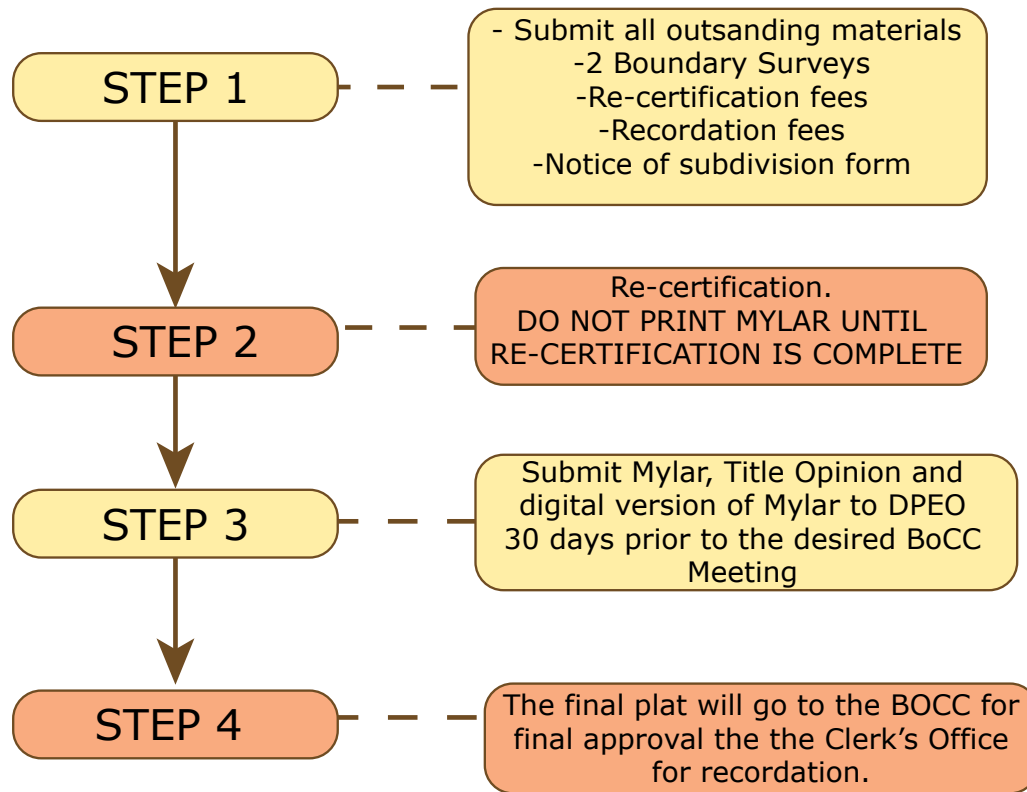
STEP 1

- Submit all outsanding materials
-2 Boundary Surveys
-Re-certification fees
-Recordation fees
-Notice of subdivision form

STEP 2

Re-certification.
DO NOT PRINT MYLAR UNTIL RE-CERTIFICATION IS COMPLETE

STEP 3

Submit Mylar, Title Opinion and digital version of Mylar to DPEO 30 days prior to the desired BoCC Meeting

STEP 4

The final plat will go to the BOCC for final approval the the Clerk's Office for recordation.